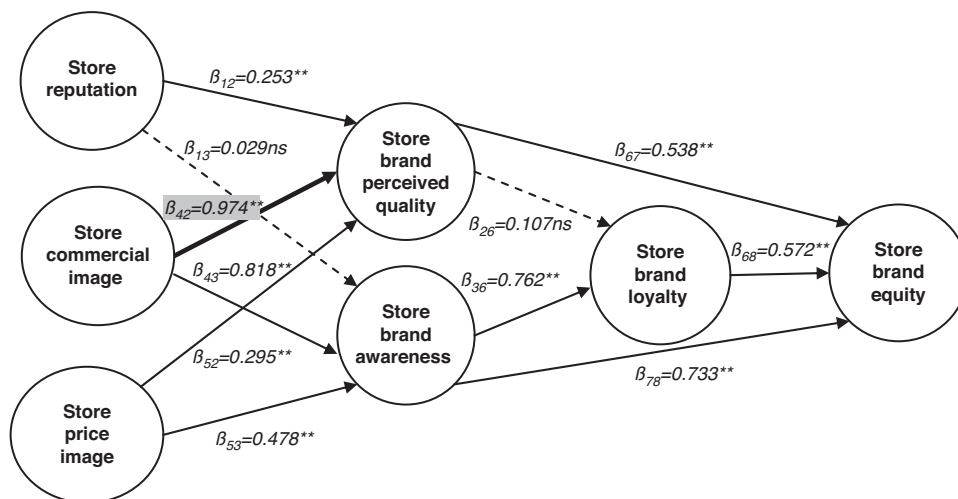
Store reputation

Store commercial image

Store price image

Store brand perceived quality

Store brand awareness

Store brand loyalty

Store brand equity

$\beta_{12}$=0.253**

$\beta_{13}$=0.029ns

$\beta_{42}$=0.974**

$\beta_{43}$=0.818**

$\beta_{52}$=0.295**

$\beta_{53}$=0.478**

$\beta_{67}$=0.538**

$\beta_{26}$=0.107ns

$\beta_{36}$=0.762**

$\beta_{68}$=0.572**

$\beta_{78}$=0.733**